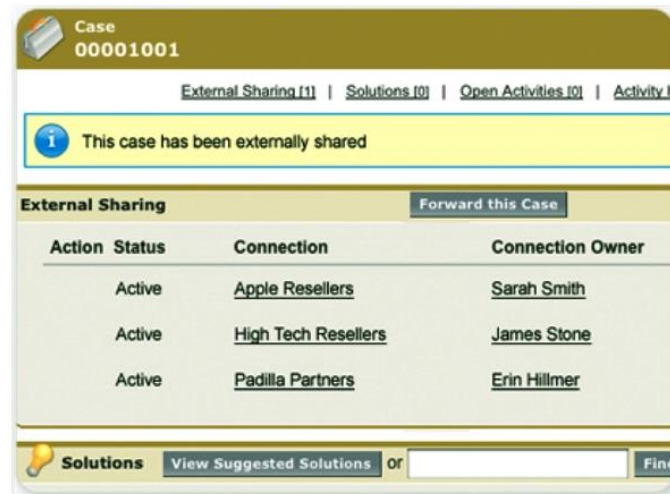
Case
00001001

External Sharing [1] | Solutions [0] | Open Activities [0] | Activity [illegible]

This case has been externally shared

External Sharing
Forward this Case

| Action | Status | Connection | Connection Owner |
|---|---|---|---|
| | Active | Apple Resellers | Sarah Smith |
| | Active | High Tech Resellers | James Stone |
| | Active | Padilla Partners | Erin Hillmer |

Solutions View Suggested Solutions or Fin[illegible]